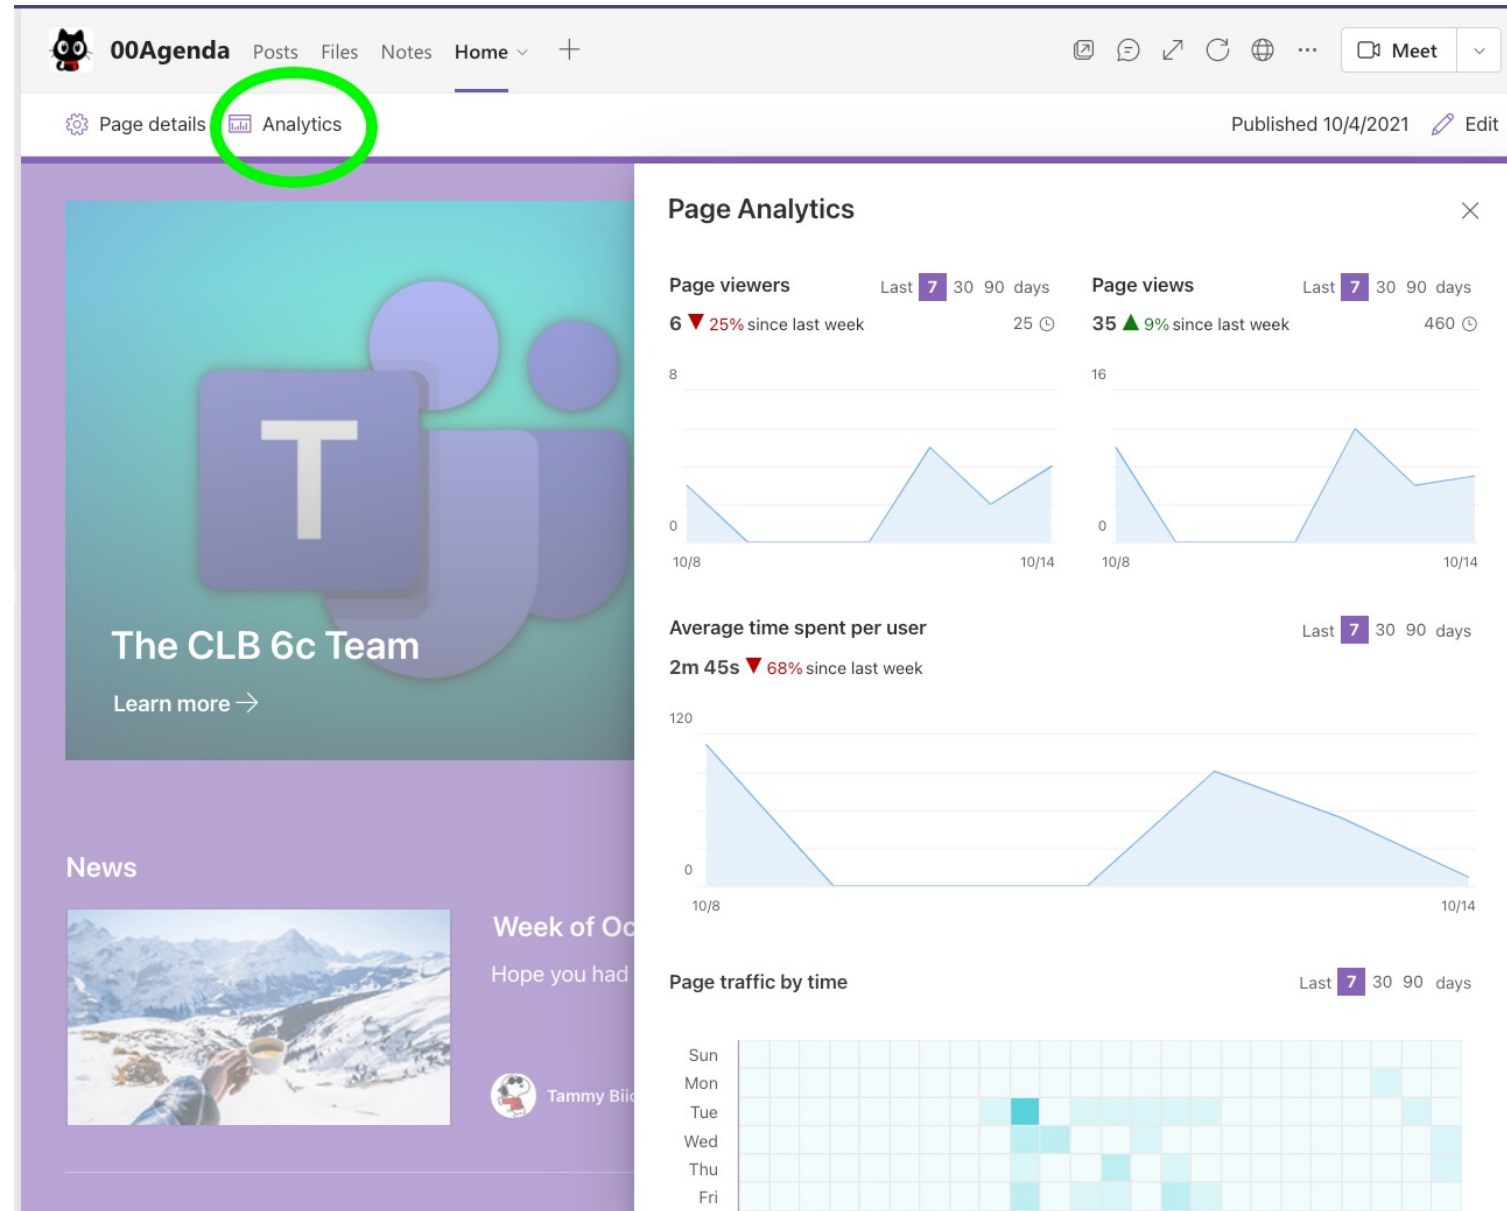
00Agenda Posts Files Notes Home +

Meet

Page details Analytics

Published 10/4/2021 Edit

T

The CLB 6c Team

Learn more →

News

Week of Oc

Hope you had

Tammy Bii

Page Analytics

Page viewers Last 7 30 90 days

6 ▼ 25% since last week 25

8

0

10/8 10/14

Page views Last 7 30 90 days

35 ▲ 9% since last week 460

16

0

10/8 10/14

Average time spent per user Last 7 30 90 days

2m 45s ▼ 68% since last week

120

0

10/8 10/14

Page traffic by time Last 7 30 90 days

Sun

Mon

Tue

Wed

Thu

Fri